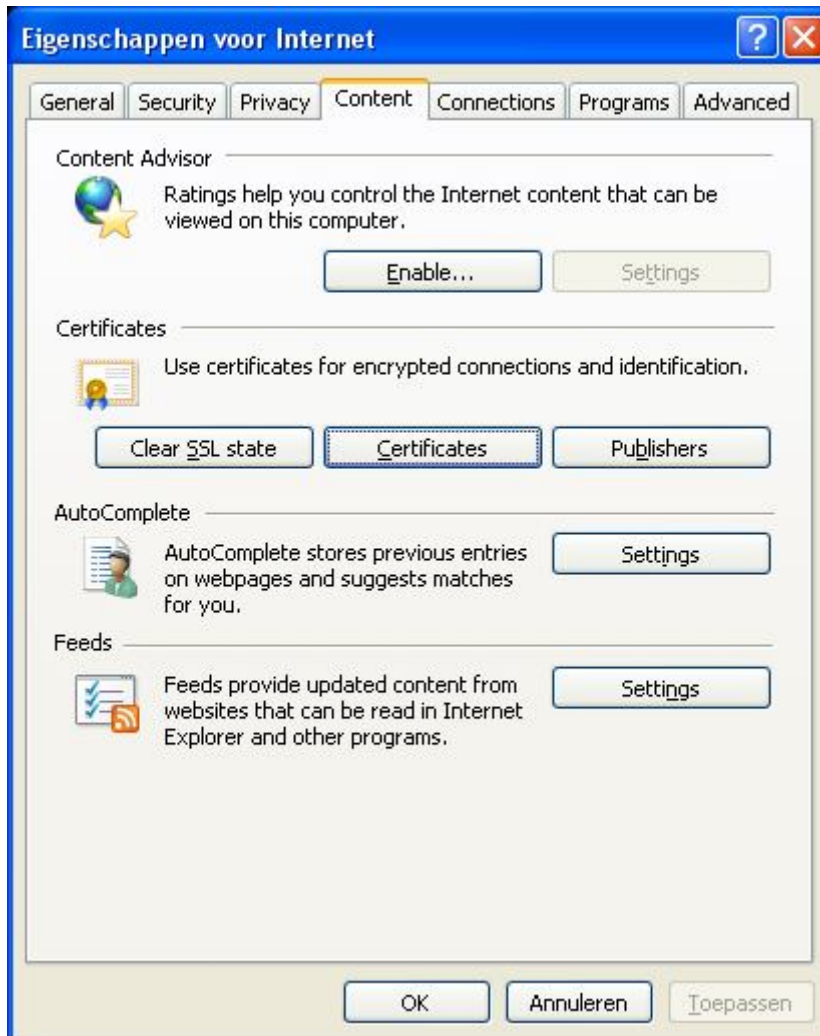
Eigenschappen voor Internet

?

General | Security | Privacy | Content | Connections | Programs | Advanced

Content Advisor

Ratings help you control the Internet content that can be viewed on this computer.

Enable...

Settings

Certificates

Use certificates for encrypted connections and identification.

Clear SSL state

Certificates

Publishers

AutoComplete

AutoComplete stores previous entries on webpages and suggests matches for you.

Settings

Feeds

Feeds provide updated content from websites that can be read in Internet Explorer and other programs.

Settings

OK

Annuleren

Toepassen